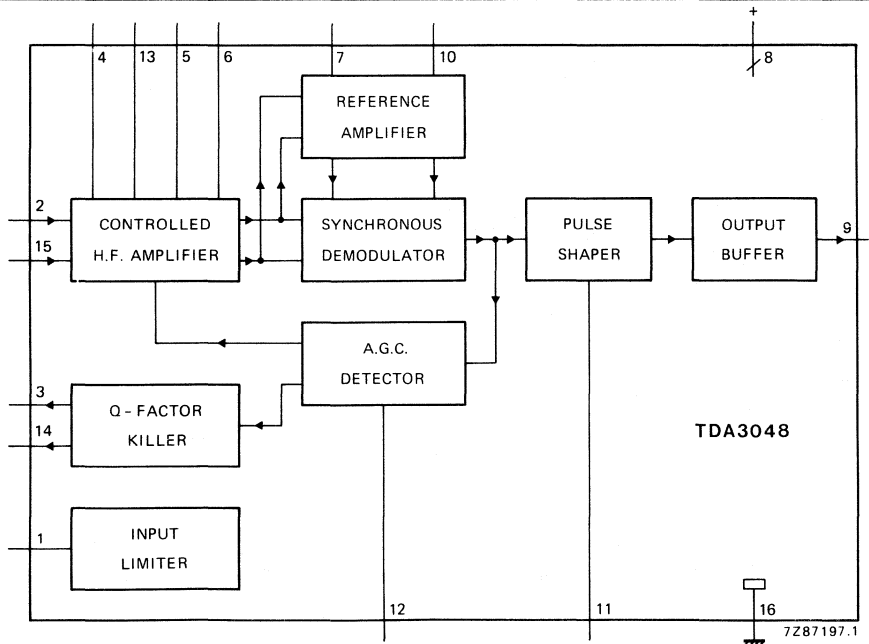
+
4
13
5
6
7
10
8
REFERENCE AMPLIFIER
2
15
CONTROLLED H.F. AMPLIFIER
SYNCHRONOUS DEMODULATOR
PULSE SHAPER
OUTPUT BUFFER
9
A.G.C. DETECTOR
3
14
Q - FACTOR KILLER
TDA3048
1
INPUT LIMITER
12
11
16
7Z87197.1